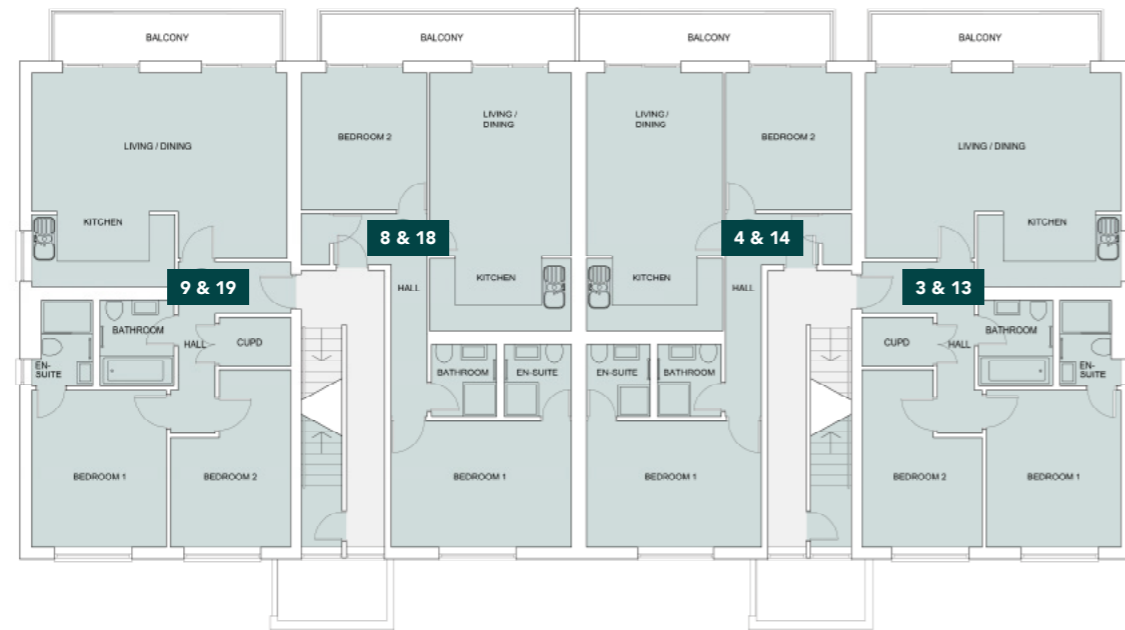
BALCONY
BALCONY
BALCONY
BALCONY

LIVING / DINING
KITCHEN
9 & 19
BATHROOM
HALL
CUPD
EN-SUITE
BEDROOM 1
BEDROOM 2

BEDROOM 2
8 & 18
LIVING / DINING
KITCHEN
HALL
BATHROOM
EN-SUITE
BEDROOM 1

LIVING / DINING
KITCHEN
EN-SUITE
BATHROOM
BEDROOM 1

BEDROOM 2
4 & 14
HALL

LIVING / DINING
KITCHEN
3 & 13
BATHROOM
CUPD
HALL
EN-SUITE
BEDROOM 2
BEDROOM 1